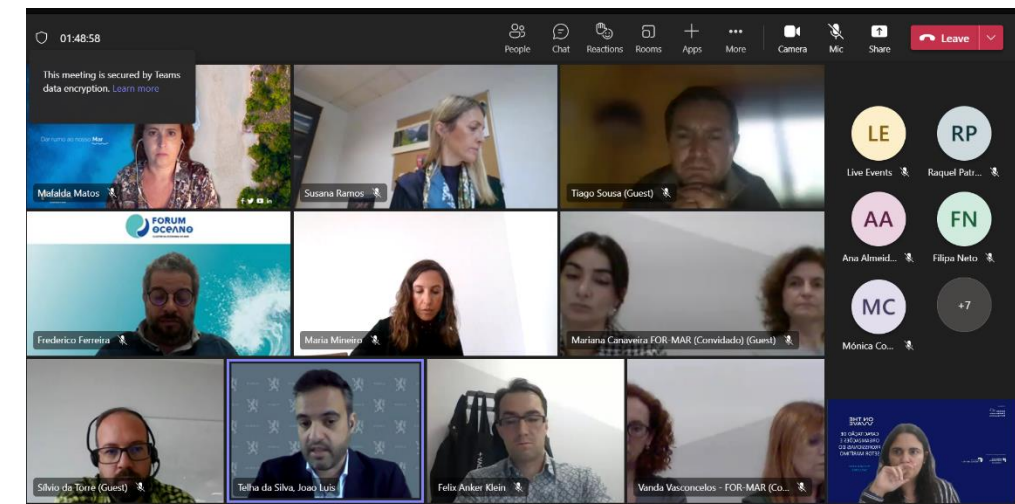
01:48:58

People Chat Reactions Rooms Apps More Camera Mic Share Leave

This meeting is secured by Teams data encryption. Learn more

Mafalda Matos

Susana Ramos

Tiago Sousa (Guest)

LE
Live Events

RP
Raquel Patr...

AA
Ana Almeid...

FN
Filipa Neto

MC
Mónica Co...

+7

FORUM OCEANO

Frederico Ferreira

Maria Mineiro

Mariana Canaveira FOR-MAR (Convidado) (Guest)

Silvio da Torre (Guest)

Telha da Silva, Joao Luis

Felix Anker Klein

Vanda Vasconcelos - FOR-MAR (Co...